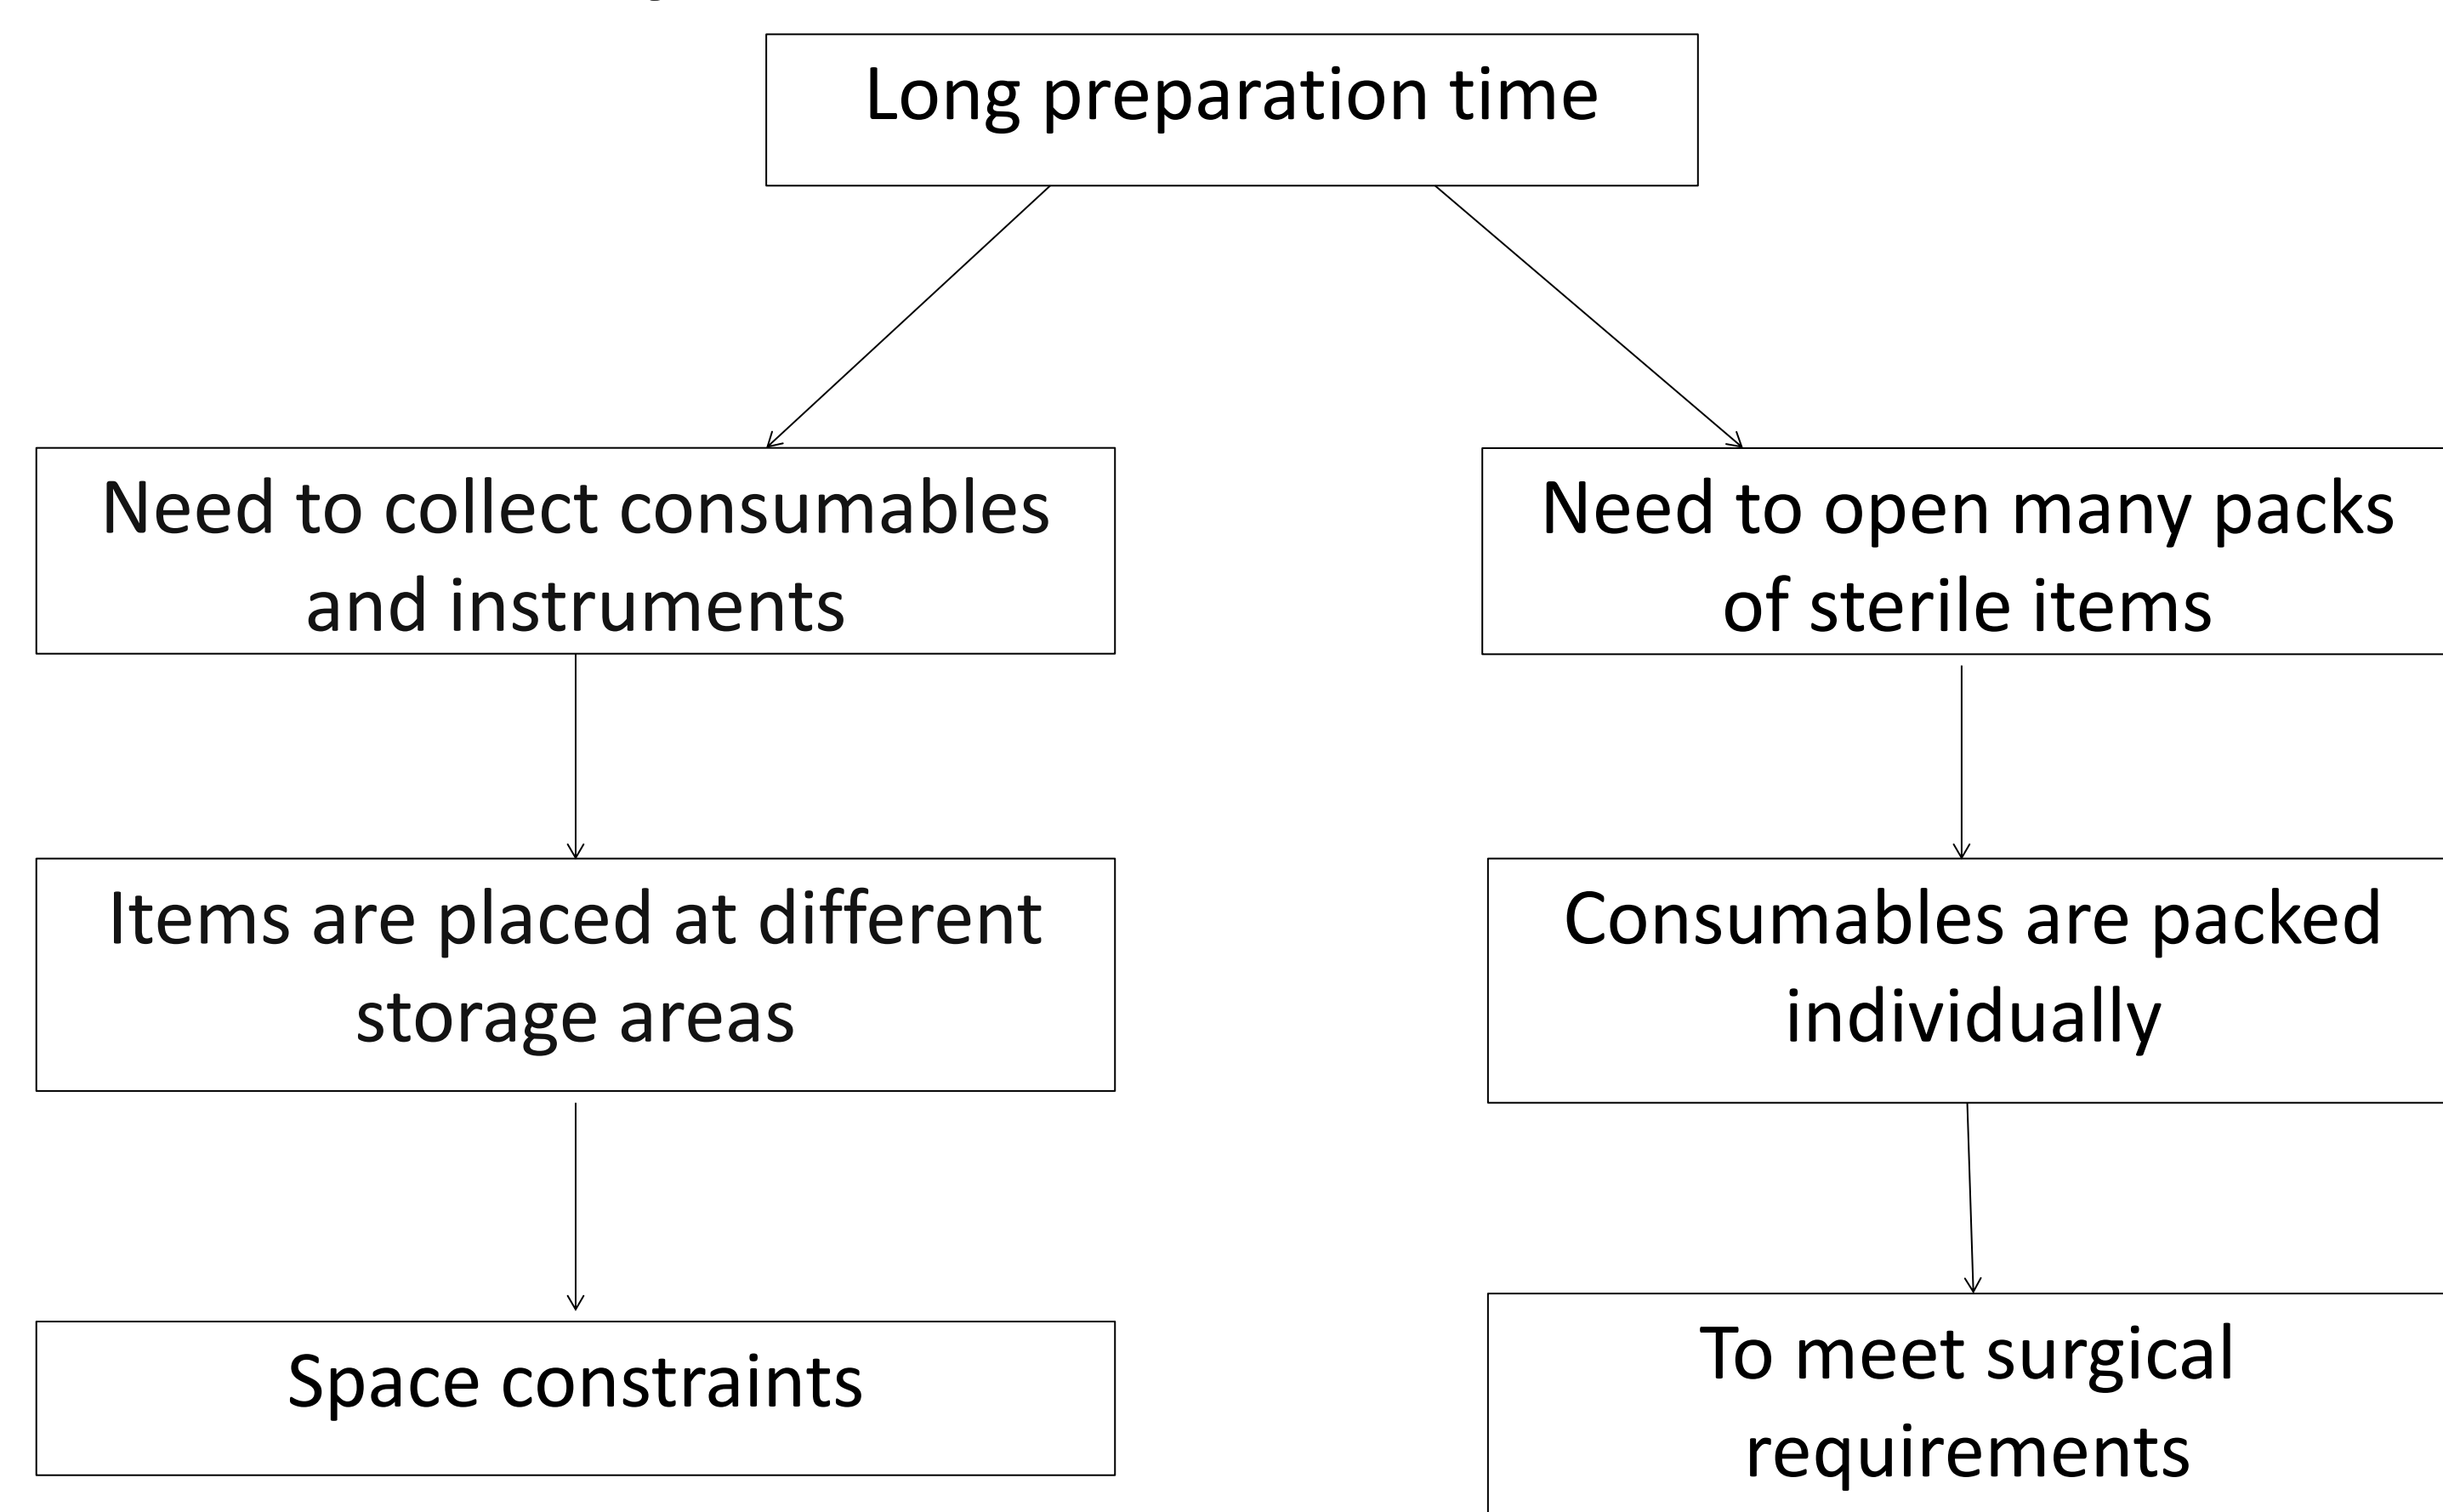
Long preparation time

Need to collect consumables and instruments

Items are placed at different storage areas

Space constraints

Need to open many packs of sterile items

Consumables are packed individually

To meet surgical requirements